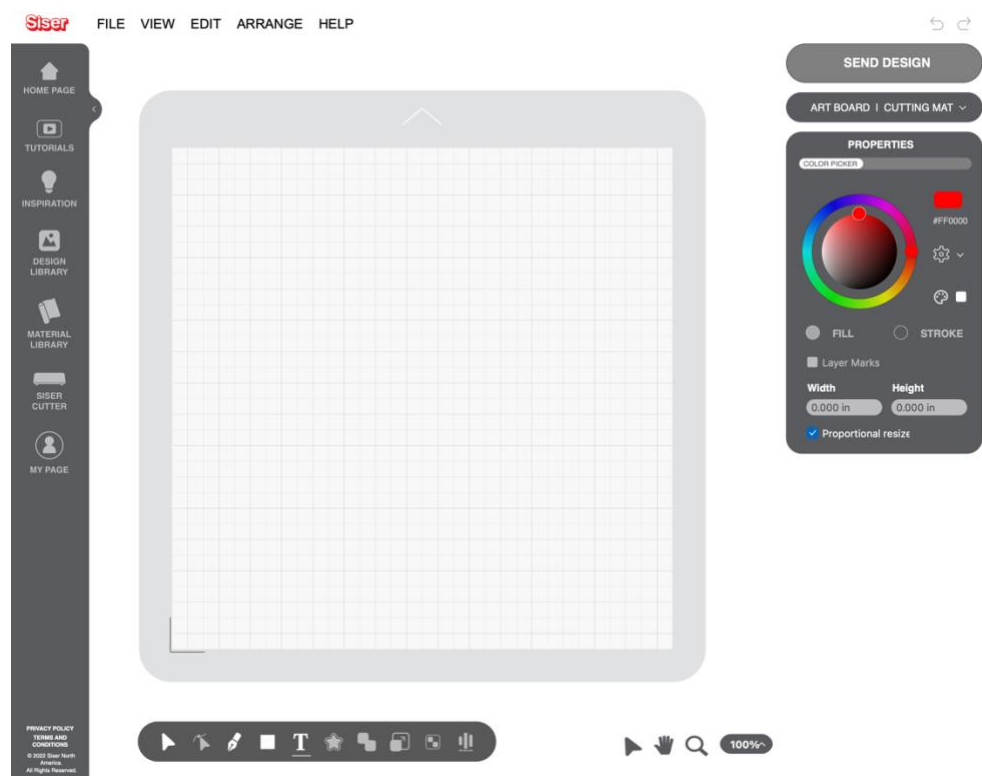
Siser FILE VIEW EDIT ARRANGE HELP

HOME PAGE
TUTORIALS
INSPIRATION
DESIGN LIBRARY
MATERIAL LIBRARY
SISER CUTTER
MY PAGE

PRIVACY POLICY
TERMS AND CONDITIONS
© 2022 Siser North America. All Rights Reserved.

SEND DESIGN
ART BOARD | CUTTING MAT
PROPERTIES
COLOR PICKER
#FF0000
FILL
STROKE
Layer Marks
Width
Height
0.000 in
0.000 in
Proportional resize

100%